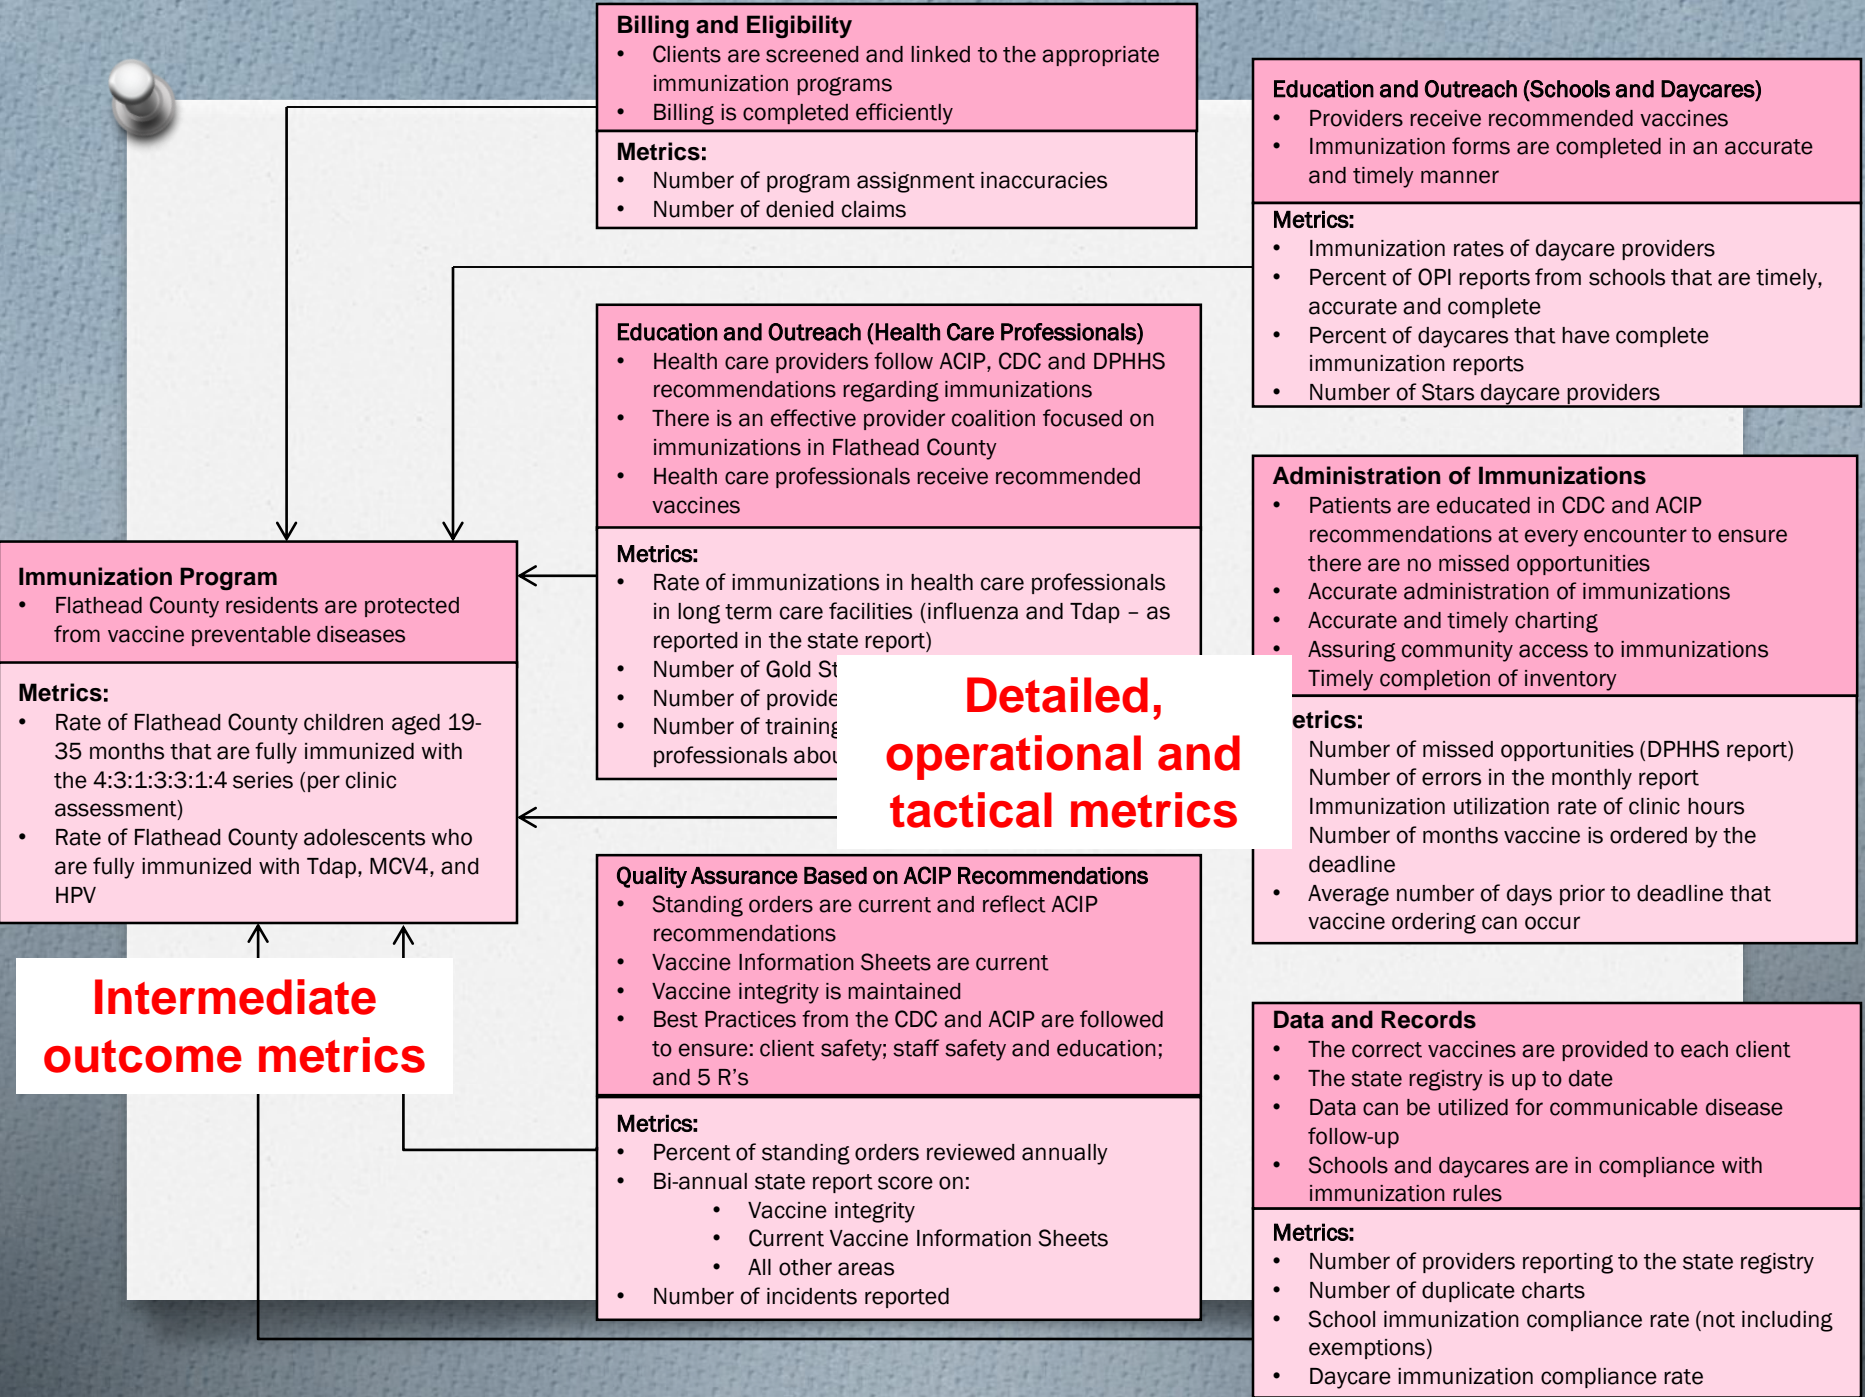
Billing and Eligibility
• Clients are screened and linked to the appropriate immunization programs
• Billing is completed efficiently

Metrics:
• Number of program assignment inaccuracies
• Number of denied claims

Education and Outreach (Schools and Daycares)
• Providers receive recommended vaccines
• Immunization forms are completed in an accurate and timely manner

Metrics:
• Immunization rates of daycare providers
• Percent of OPI reports from schools that are timely, accurate and complete
• Percent of daycares that have complete immunization reports
• Number of Stars daycare providers

Education and Outreach (Health Care Professionals)
• Health care providers follow ACIP, CDC and DPHHS recommendations regarding immunizations
• There is an effective provider coalition focused on immunizations in Flathead County
• Health care professionals receive recommended vaccines

Metrics:
• Rate of immunizations in health care professionals in long term care facilities (influenza and Tdap – as reported in the state report)
• Number of Gold St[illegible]
• Number of provide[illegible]
• Number of training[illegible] professionals abou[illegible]

Immunization Program
• Flathead County residents are protected from vaccine preventable diseases

Metrics:
• Rate of Flathead County children aged 19-35 months that are fully immunized with the 4:3:1:3:3:1:4 series (per clinic assessment)
• Rate of Flathead County adolescents who are fully immunized with Tdap, MCV4, and HPV

Detailed, operational and tactical metrics

Administration of Immunizations
• Patients are educated in CDC and ACIP recommendations at every encounter to ensure there are no missed opportunities
• Accurate administration of immunizations
• Accurate and timely charting
• Assuring community access to immunizations
Timely completion of inventory

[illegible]etrics:
Number of missed opportunities (DPHHS report)
Number of errors in the monthly report
Immunization utilization rate of clinic hours
Number of months vaccine is ordered by the deadline
• Average number of days prior to deadline that vaccine ordering can occur

Intermediate outcome metrics

Quality Assurance Based on ACIP Recommendations
• Standing orders are current and reflect ACIP recommendations
• Vaccine Information Sheets are current
• Vaccine integrity is maintained
• Best Practices from the CDC and ACIP are followed to ensure: client safety; staff safety and education; and 5 R's

Metrics:
• Percent of standing orders reviewed annually
• Bi-annual state report score on:
  • Vaccine integrity
  • Current Vaccine Information Sheets
  • All other areas
• Number of incidents reported

Data and Records
• The correct vaccines are provided to each client
• The state registry is up to date
• Data can be utilized for communicable disease follow-up
• Schools and daycares are in compliance with immunization rules

Metrics:
• Number of providers reporting to the state registry
• Number of duplicate charts
• School immunization compliance rate (not including exemptions)
• Daycare immunization compliance rate